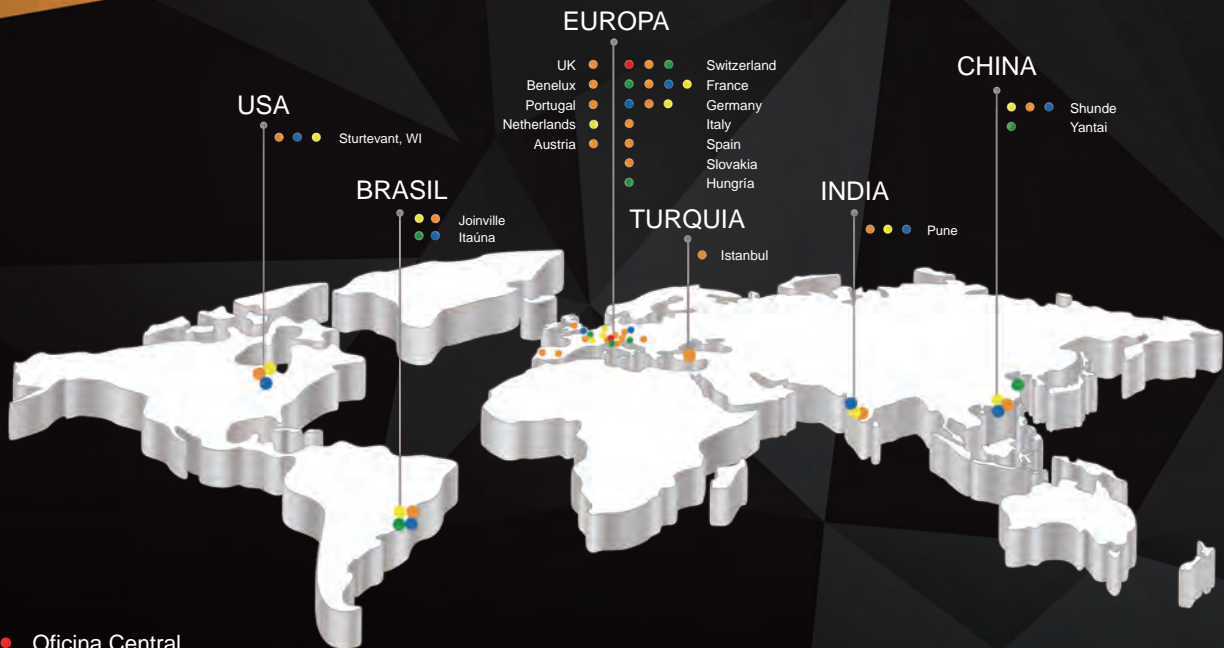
EUROPA

UK
Benelux
Portugal
Netherlands
Austria

Switzerland
France
Germany
Italy
Spain
Slovakia
Hungría

USA
Sturtevant, WI

BRASIL
Joinville
Itaúna

TURQUIA
Istanbul

INDIA
Pune

CHINA
Shunde
Yantai

Oficina Central